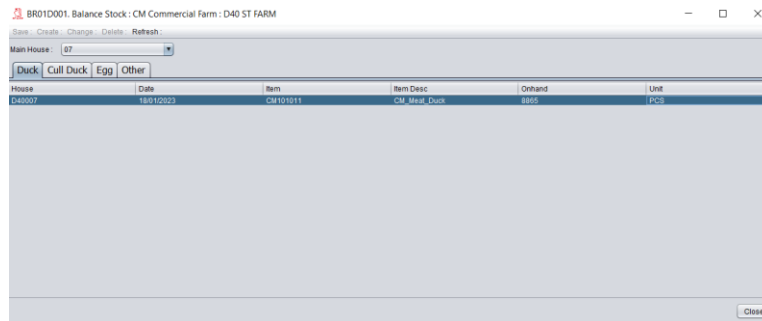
BR01D001. Balance Stock : CM Commercial Farm : D40 ST FARM

Save : Create : Change : Delete : Refresh :

Main House : 07

Duck | Cull Duck | Egg | Other

| House | Date | Item | Item Desc | Onhand | Unit |
|---|---|---|---|---|---|
| D40007 | 18/01/2023 | CM101011 | CM_Meat_Duck | 8865 | PCS |

Close